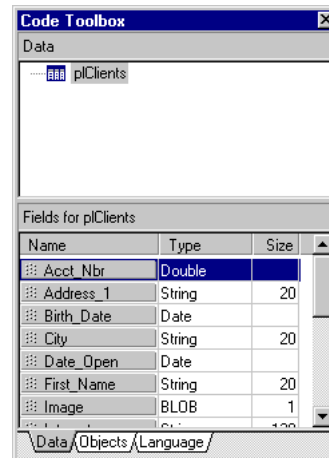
Code Toolbox

Data

plClients

Fields for plClients

| Name | Type | Size |
|---|---|---|
| Acct_Nbr | Double | |
| Address_1 | String | 20 |
| Birth_Date | Date | |
| City | String | 20 |
| Date_Open | Date | |
| First_Name | String | 20 |
| Image | BLOB | 1 |
| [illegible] | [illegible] | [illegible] |

Data Objects Language